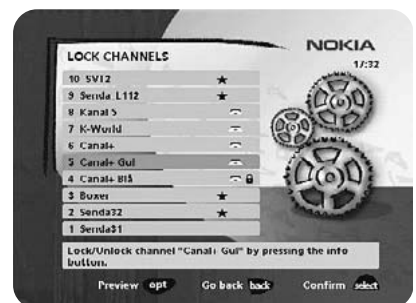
LOCK CHANNELS

NOKIA

1/32

10 SV12
9 Senda L112
8 Kanal 5
7 K-World
6 Canal+
5 Canal+ Gul
4 Canal+ Blå
3 Boxer
2 Senda32
1 Senda$1

Lock/Unlock channel "Canal+ Gul" by pressing the info button.

Preview opt Go back back Confirm select